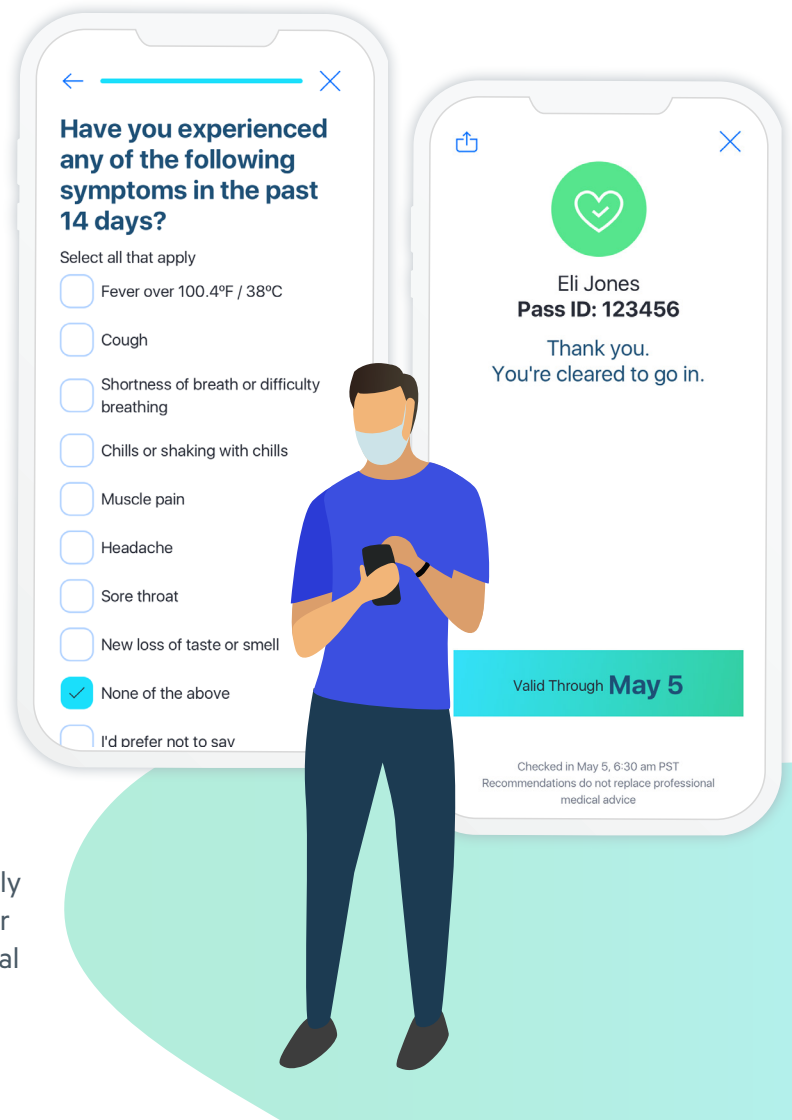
Have you experienced any of the following symptoms in the past 14 days?

Select all that apply

Fever over 100.4ºF / 38ºC

Cough

Shortness of breath or difficulty breathing

Chills or shaking with chills

Muscle pain

Headache

Sore throat

New loss of taste or smell

None of the above

I'd prefer not to say

Eli Jones
Pass ID: 123456

Thank you.
You're cleared to go in.

Valid Through May 5

Checked in May 5, 6:30 am PST
Recommendations do not replace professional medical advice

ly
r
al